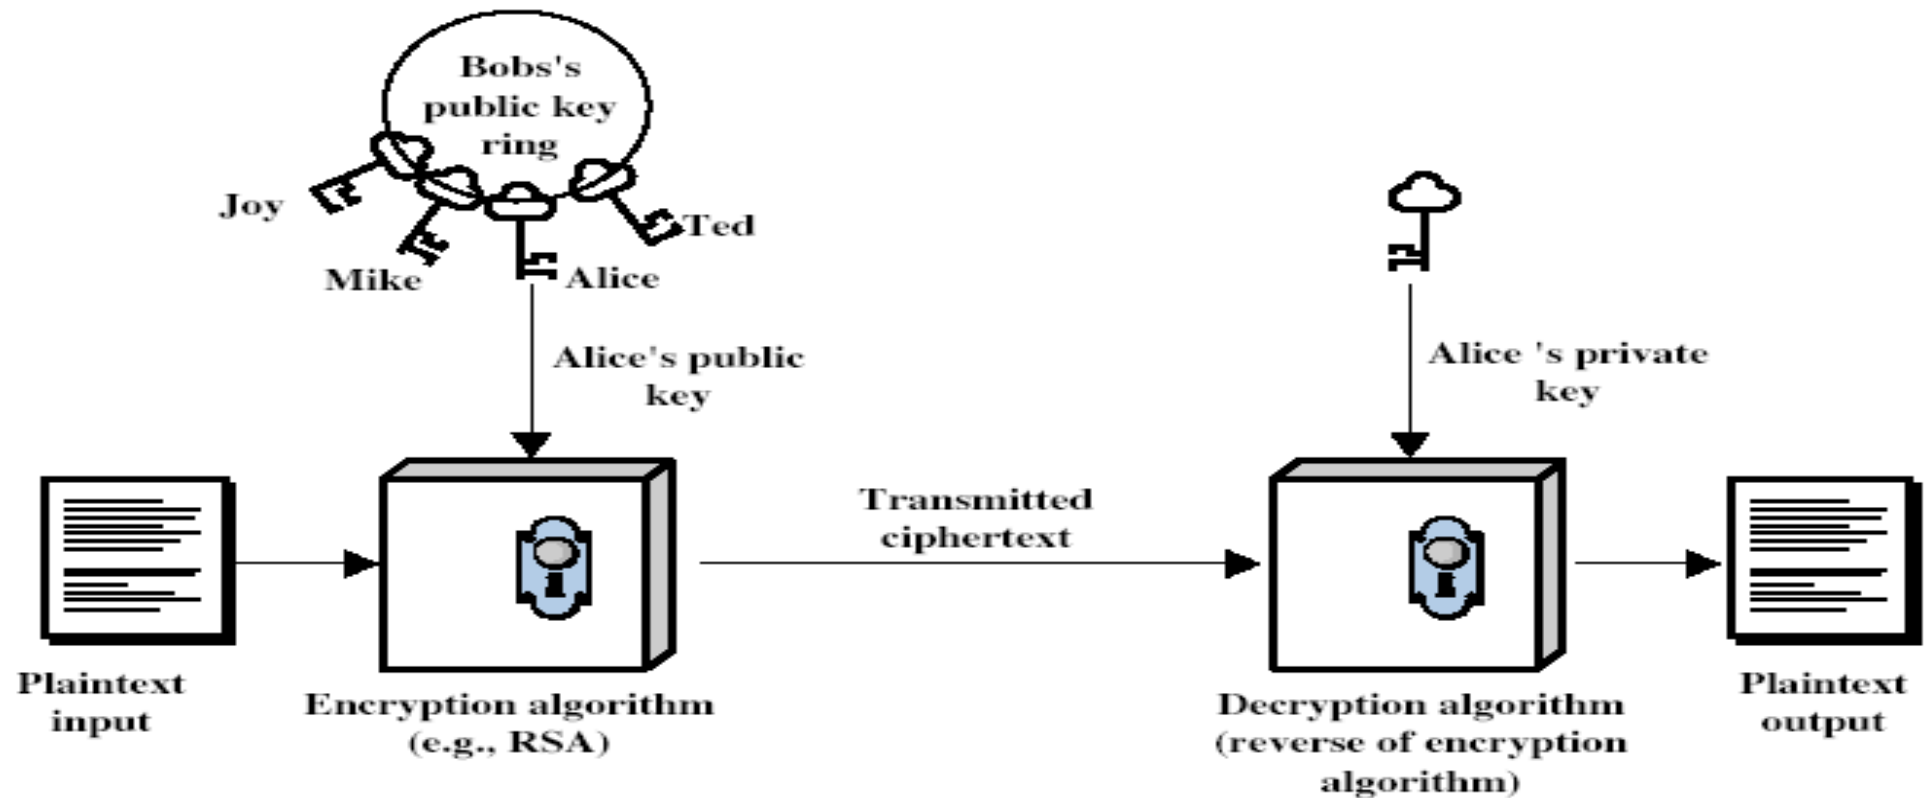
Bobs's public key ring

Joy

Mike

Alice

Ted

Alice's public key

Alice 's private key

Transmitted ciphertext

Plaintext input

Encryption algorithm (e.g., RSA)

Decryption algorithm (reverse of encryption algorithm)

Plaintext output